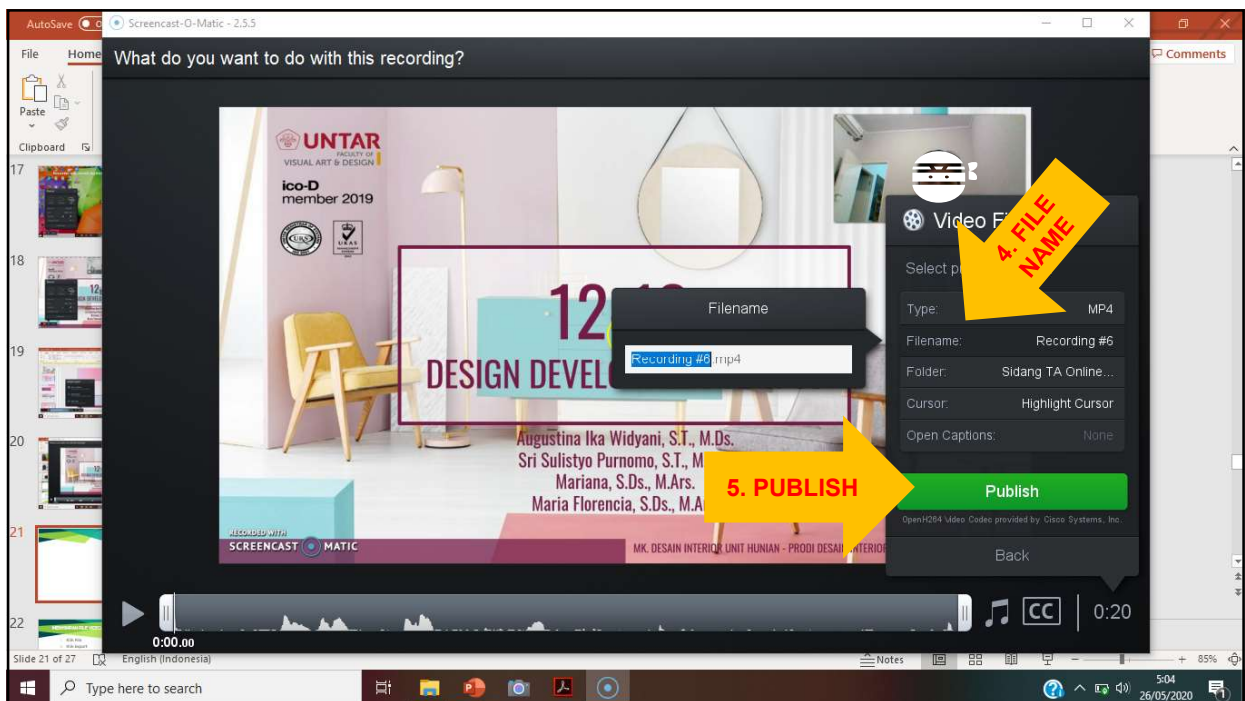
AutoSave
Screencast-O-Matic - 2.5.5
File
Home
Comments
Paste
Clipboard
What do you want to do with this recording?
UNTAR
FACULTY OF VISUAL ART & DESIGN
ico-D member 2019
12
DESIGN DEVEL
Filename
Recording #6.mp4
Augustina Ika Widyani, S.T., M.Ds.
Sri Sulistyo Purnomo, S.T., M
Mariana, S.Ds., M.Ars.
Maria Florencia, S.Ds., M.A
RECORDED WITH
SCREENCAST MATIC
MK. DESAIN INTERIOR UNIT HUNIAN - PRODI DESAIN INTERIOR
Video Fi
Select p
4. FILE NAME
| | |
|---|---|
| Type: | MP4 |
| Filename: | Recording #6 |
| Folder: | Sidang TA Online... |
| Cursor: | Highlight Cursor |
| Open Captions: | None |
5. PUBLISH
Publish
OpenH264 Video Codec provided by Cisco Systems, Inc.
Back
0:00.00
CC
0:20
17
18
19
20
21
22
Slide 21 of 27
English (Indonesia)
Notes
85%
Type here to search
5:04
26/05/2020